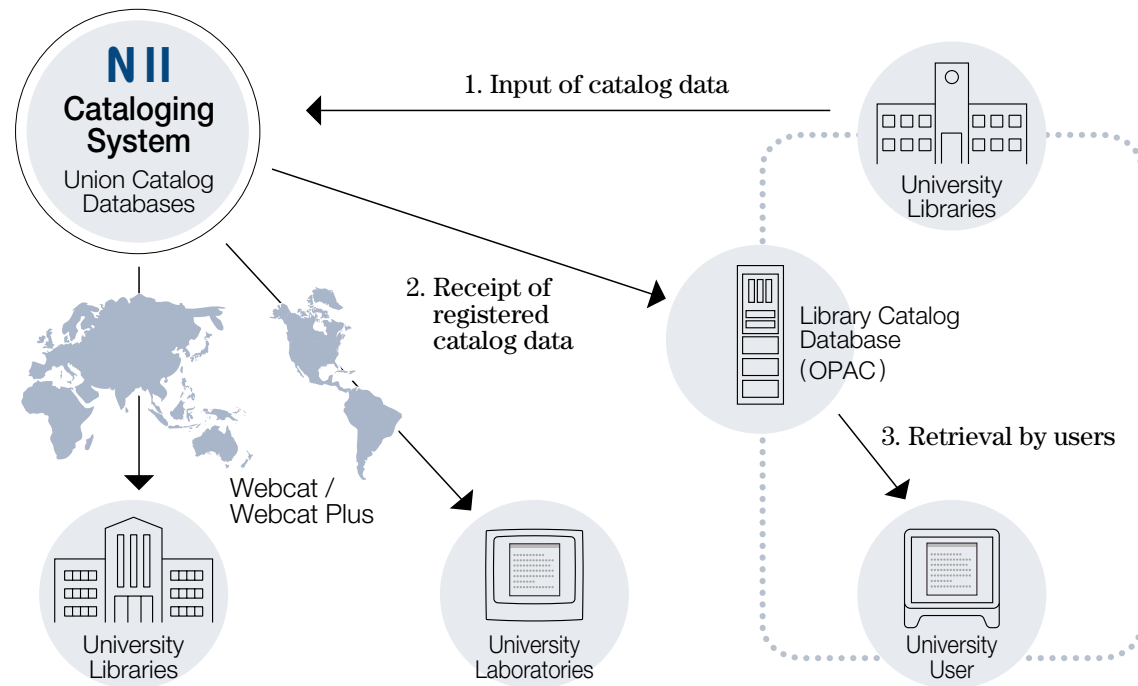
NII
Cataloging System
Union Catalog Databases

1. Input of catalog data

University Libraries

2. Receipt of registered catalog data

Library Catalog Database (OPAC)

3. Retrieval by users

Webcat / Webcat Plus

University Libraries

University Laboratories

University User